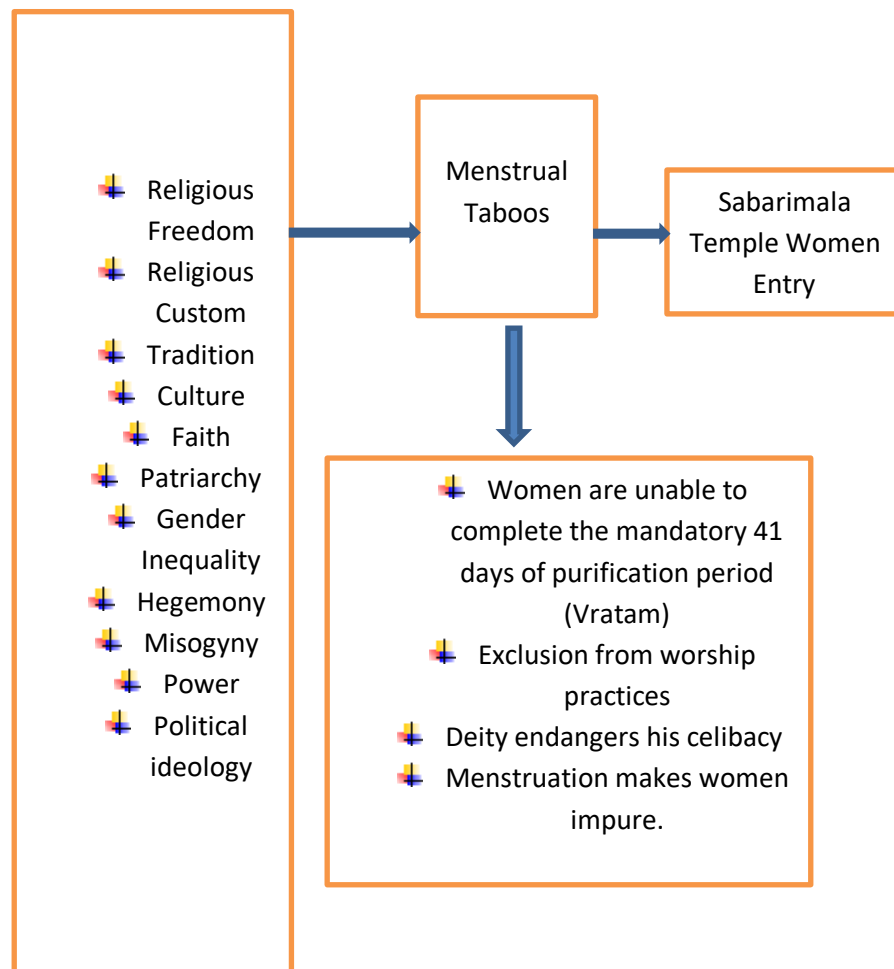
Religious Freedom
Religious Custom
Tradition
Culture
Faith
Patriarchy
Gender Inequality
Hegemony
Misogyny
Power
Political ideology

Menstrual Taboos

Sabarimala Temple Women Entry

Women are unable to complete the mandatory 41 days of purification period (Vratam)
Exclusion from worship practices
Deity endangers his celibacy
Menstruation makes women impure.